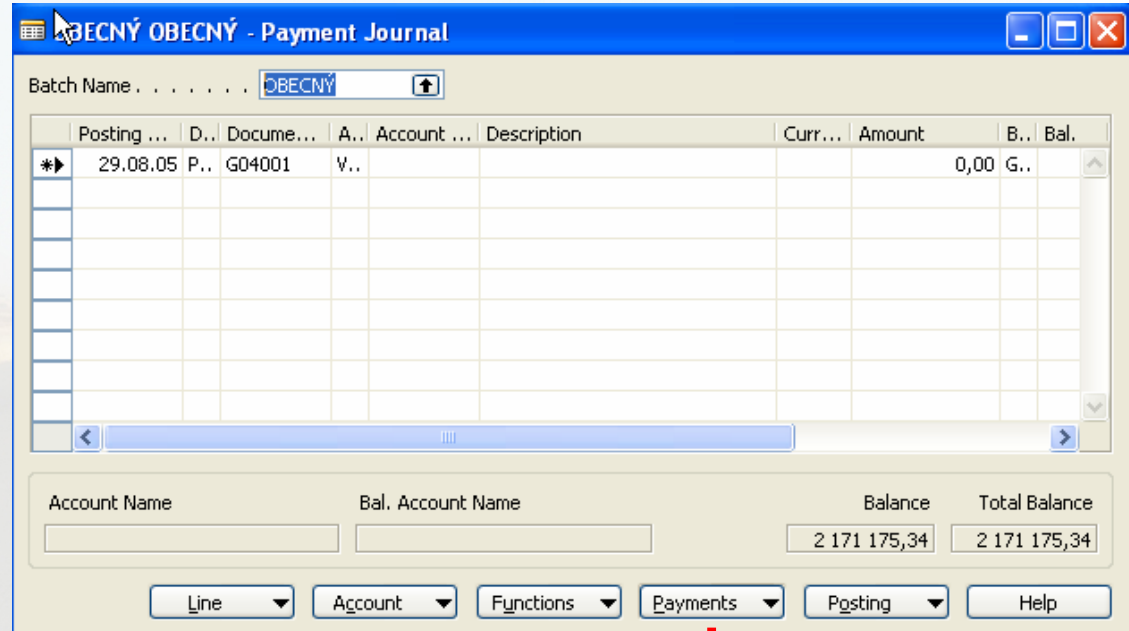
OBECNÝ OBECNÝ - Payment Journal

Batch Name . . . . . . . OBECNÝ

| Posting ... | D.. | Docume... | A.. | Account ... | Description | Curr... | Amount | B.. | Bal. |
|---|---|---|---|---|---|---|---|---|---|
| 29.08.05 | P.. | G04001 | V.. | | | | 0,00 | G.. | |

Account Name

Bal. Account Name

Balance

2 171 175,34

Total Balance

2 171 175,34

Line

Account

Functions

Payments

Posting

Help